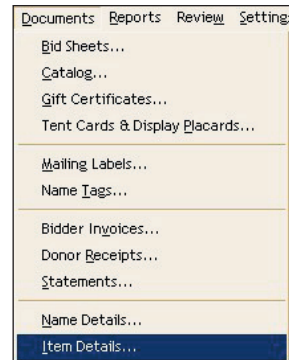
Documents Reports Review Setting
Bid Sheets...
Catalog...
Gift Certificates...
Tent Cards & Display Placards...
Mailing Labels...
Name Tags...
Bidder Invoices...
Donor Receipts...
Statements...
Name Details...
Item Details...